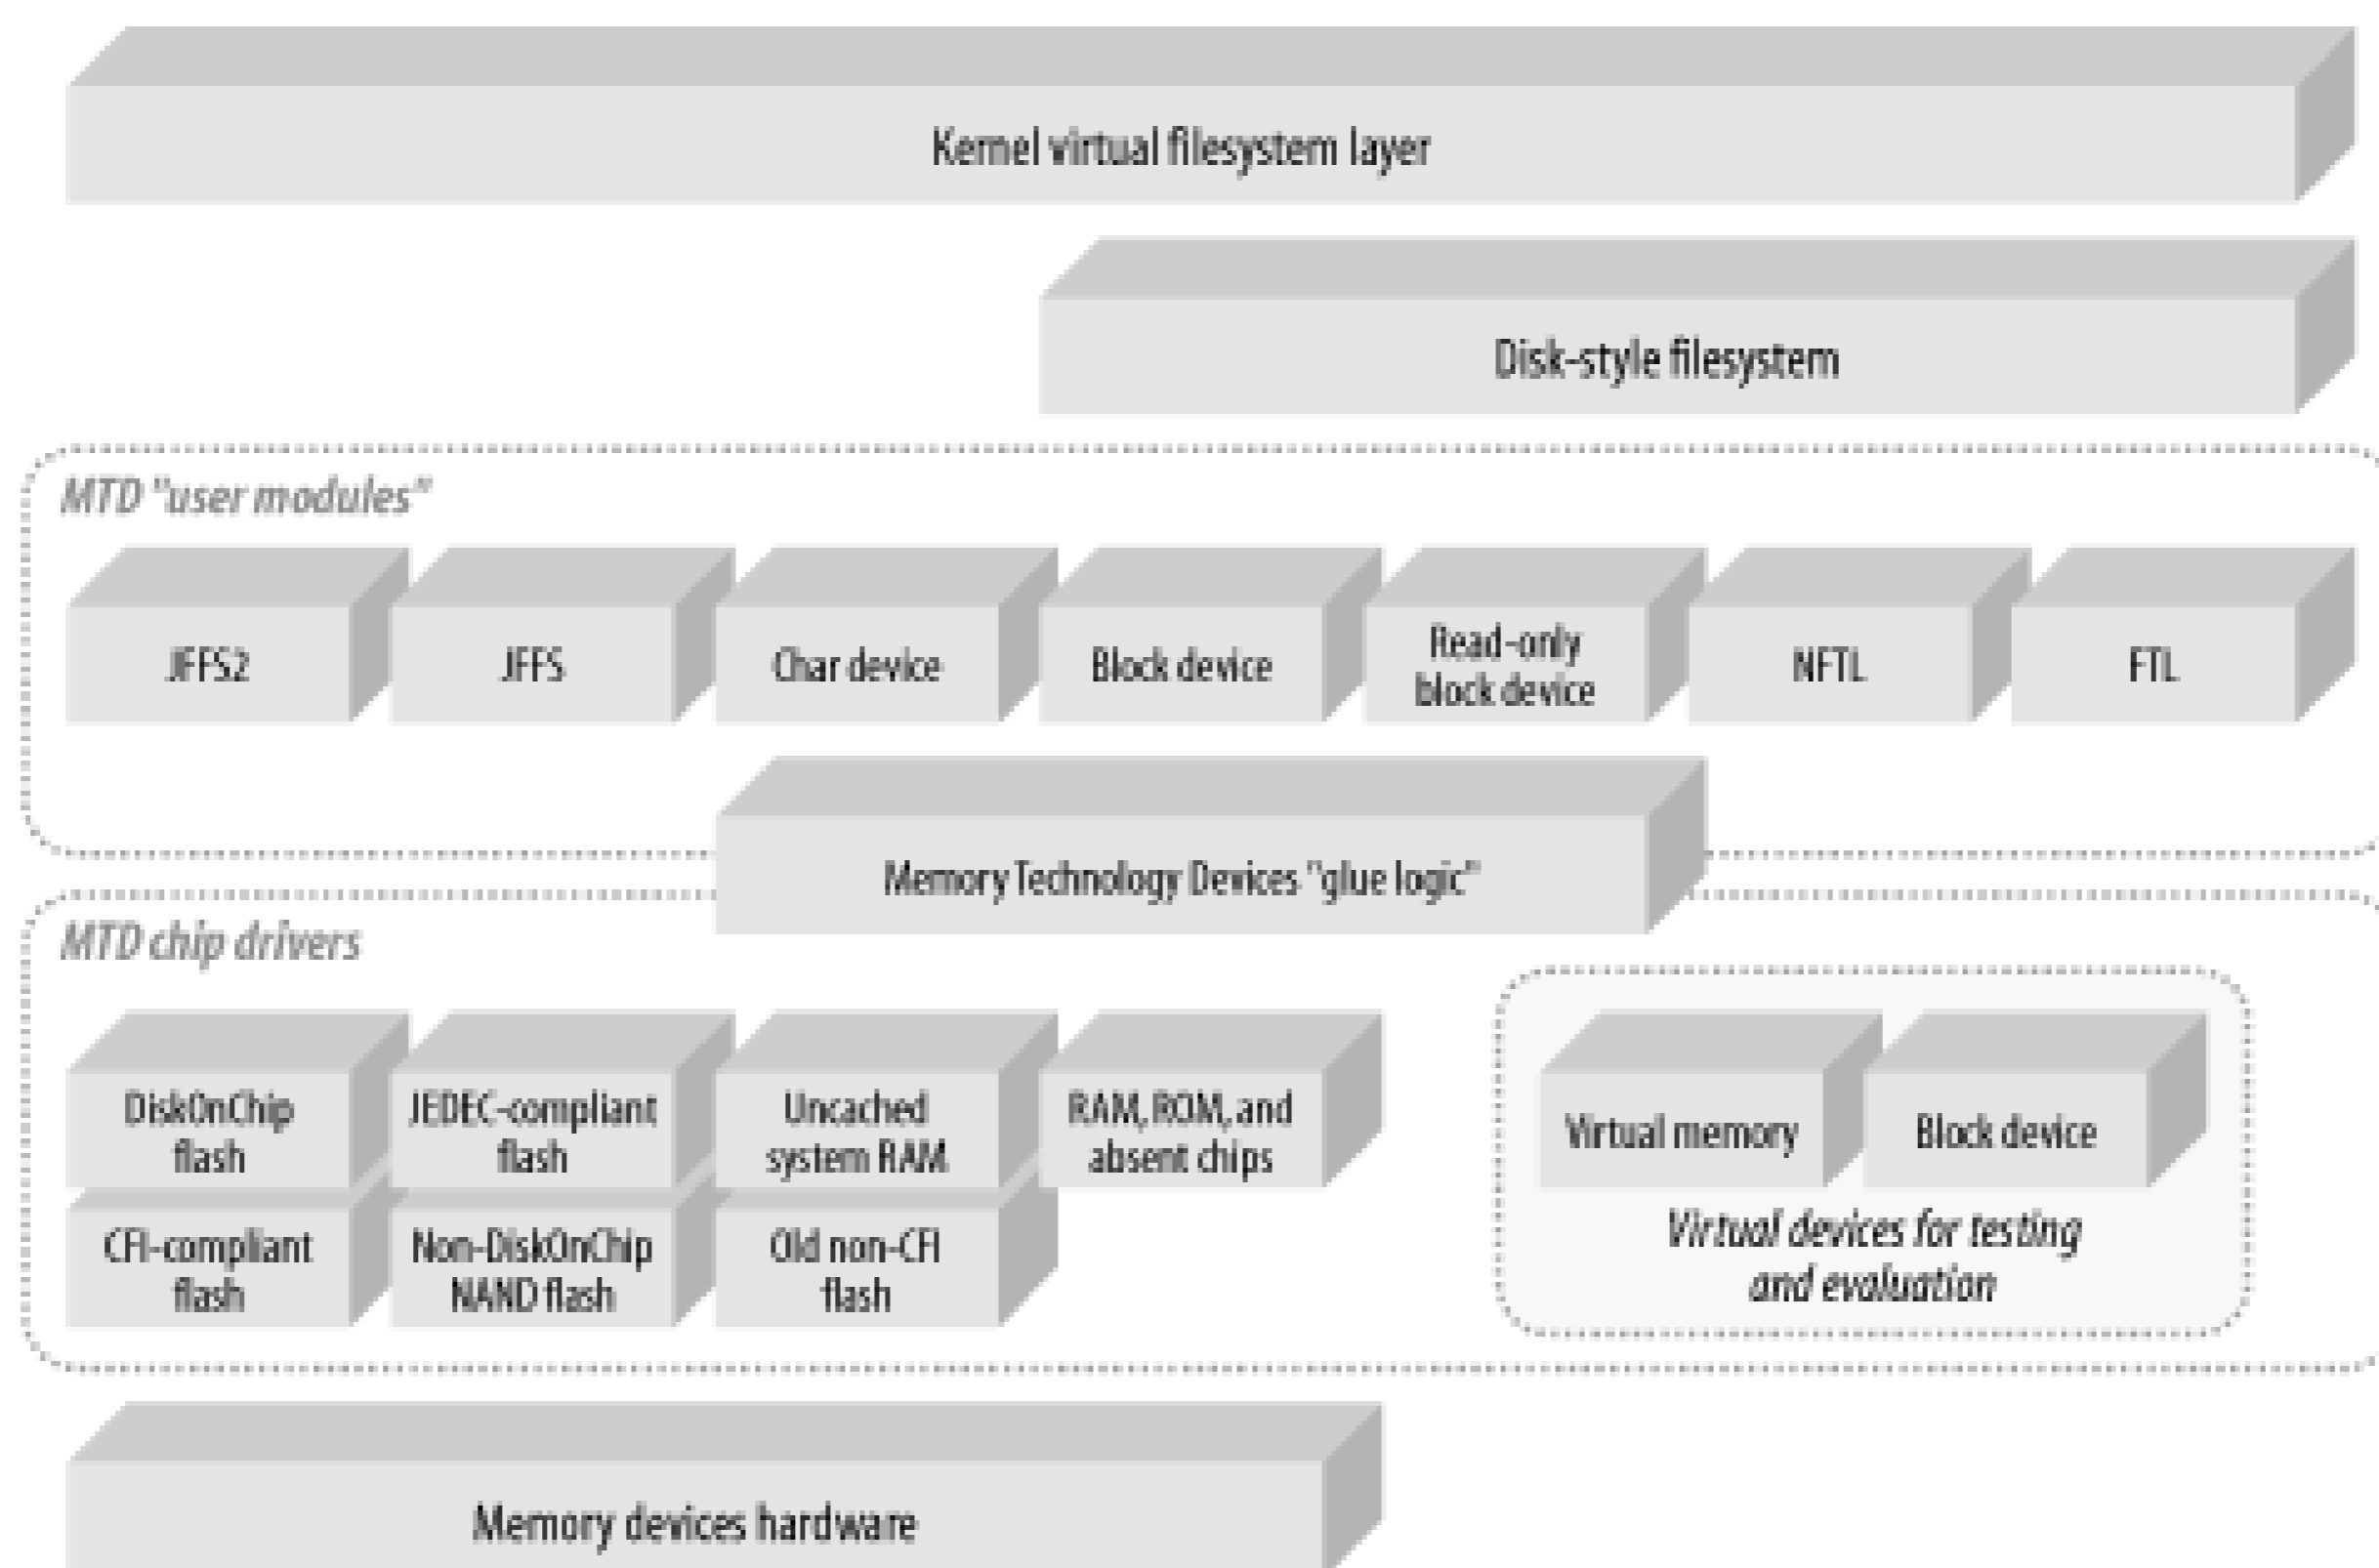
Kernel virtual filesystem layer

Disk-style filesystem

MTD "user modules"

JFFS2

JFFS

Char device

Block device

Read-only block device

NFTL

FTL

Memory Technology Devices "glue logic"

MTD chip drivers

DiskOnChip flash

JEDEC-compliant flash

Uncached system RAM

RAM, ROM, and absent chips

CFI-compliant flash

Non-DiskOnChip NAND flash

Old non-CFI flash

Virtual memory

Block device

Virtual devices for testing and evaluation

Memory devices hardware